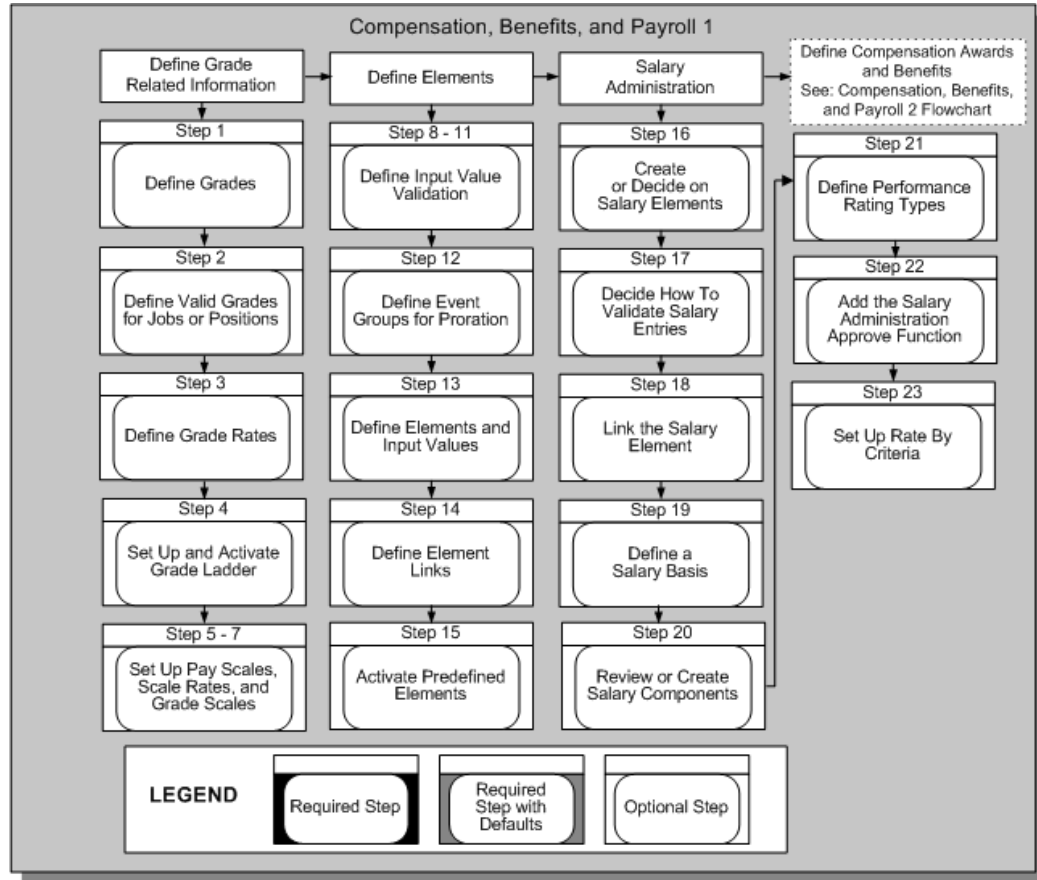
Compensation, Benefits, and Payroll 1

Define Grade Related Information

Step 1
Define Grades

Step 2
Define Valid Grades for Jobs or Positions

Step 3
Define Grade Rates

Step 4
Set Up and Activate Grade Ladder

Step 5 - 7
Set Up Pay Scales, Scale Rates, and Grade Scales

Define Elements

Step 8 - 11
Define Input Value Validation

Step 12
Define Event Groups for Proration

Step 13
Define Elements and Input Values

Step 14
Define Element Links

Step 15
Activate Predefined Elements

Salary Administration

Step 16
Create or Decide on Salary Elements

Step 17
Decide How To Validate Salary Entries

Step 18
Link the Salary Element

Step 19
Define a Salary Basis

Step 20
Review or Create Salary Components

Define Compensation Awards and Benefits
See: Compensation, Benefits, and Payroll 2 Flowchart

Step 21
Define Performance Rating Types

Step 22
Add the Salary Administration Approve Function

Step 23
Set Up Rate By Criteria

LEGEND
Required Step
Required Step with Defaults
Optional Step